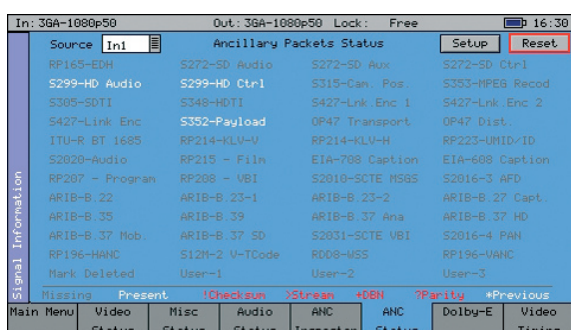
In: 3GA-1080p50 Out: 3GA-1080p50 Lock: Free 16:30

Source In1 Ancillary Packets Status Setup Reset

| | | | |
|---|---|---|---|
| RP165-EDH | S272-SD Audio | S272-SD Aux | S272-SD Ctrl |
| S299-HD Audio | S299-HD Ctrl | S315-Cam. Pos. | S353-MPEG Recod |
| S305-SDTI | S348-HDTI | S427-Lnk.Enc 1 | S427-Lnk.Enc 2 |
| S427-Link Enc | S352-Payload | OP47 Transport | OP47 Dist. |
| ITU-R BT 1685 | RP214-KLV-V | RP214-KLV-H | RP223-UMID/ID |
| S2020-Audio | RP215 - Film | EIA-708 Caption | EIA-608 Caption |
| RP207 - Program | RP208 - VBI | S2010-SCTE MSGS | S2016-3 AFD |
| ARIB-B.22 | ARIB-B.23-1 | ARIB-B.23-2 | ARIB-B.27 Capt. |
| ARIB-B.35 | ARIB-B.39 | ARIB-B.37 Ana | ARIB-B.37 HD |
| ARIB-B.37 Mob. | ARIB-B.37 SD | S2031-SCTE VBI | S2016-4 PAN |
| RP196-HANC | S12M-2 V-TCode | RDD8-WSS | RP196-VANC |
| Mark Deleted | User-1 | User-2 | User-3 |

Signal Information

Missing Present !Checksum >Stream +DBN ?Parity *Previous

Main Menu | Video Status | Misc Status | Audio Status | ANC Inspector | ANC Status | Dolby-E | Video Timing